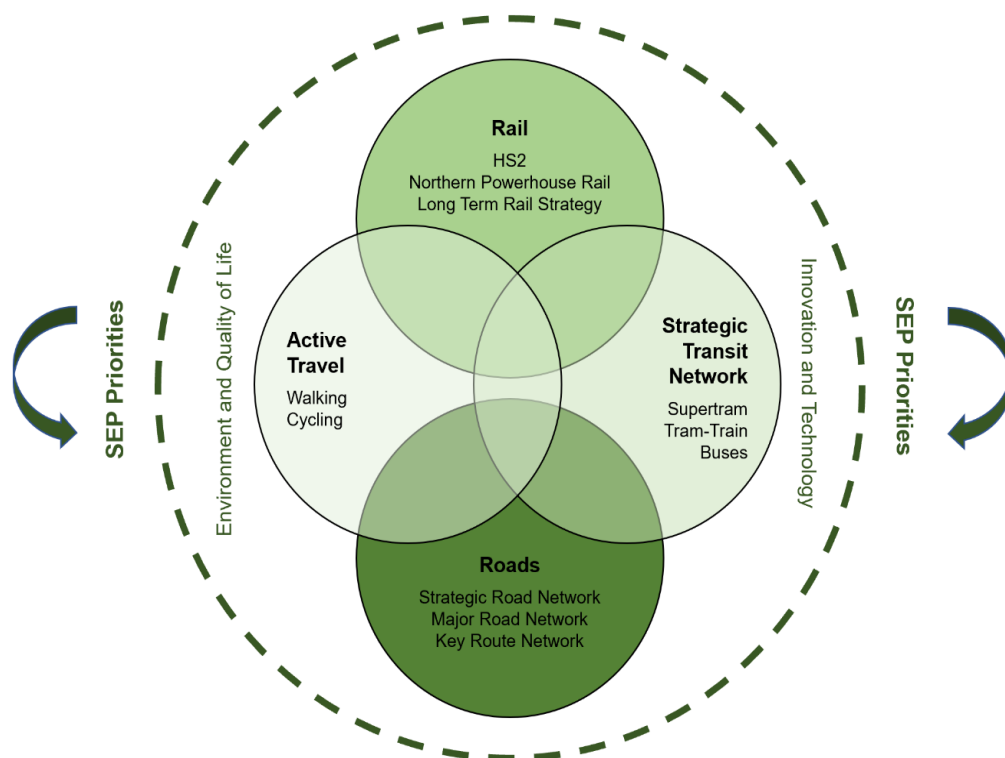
SEP Priorities

Environment and Quality of Life

Rail
HS2
Northern Powerhouse Rail
Long Term Rail Strategy

Active Travel
Walking
Cycling

Strategic Transit Network
Supertram
Tram-Train
Buses

Roads
Strategic Road Network
Major Road Network
Key Route Network

Innovation and Technology

SEP Priorities